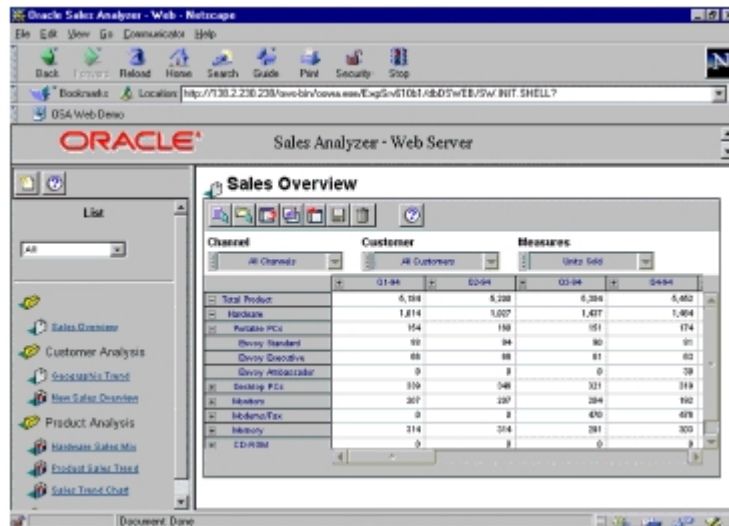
Oracle Sales Analyzer - Web - Netscape

File Edit View Go Communicator Help

Back Forward Reload Home Search Guide Print Security Stop

Bookmarks Location: http://130.2.230.238/owa-bin/owa.exe/ExpSrv610b1/dbDSWEB/SW.INIT.SHELL?

OSA Web Demo

ORACLE

Sales Analyzer - Web Server

List

All

Sales Overview

Customer Analysis

Geographic Trend

New Sales Overview

Product Analysis

Hardware Sales Mix

Product Sales Trend

Sales Trend Chart

Sales Overview

Channel
All Channels

Customer
All Customers

Measures
Units Sold

| | Q1-94 | Q2-94 | Q3-94 | Q4-94 |
|---|---|---|---|---|
| Total Product | 6,198 | 6,200 | 6,386 | 6,462 |
| Hardware | 1,614 | 1,627 | 1,437 | 1,464 |
| Portable PCs | 154 | 158 | 151 | 174 |
| Envoy Standard | 93 | 94 | 90 | 91 |
| Envoy Executive | 60 | 66 | 61 | 63 |
| Envoy Ambassador | 0 | 0 | 0 | 30 |
| Desktop PCs | 339 | 348 | 321 | 319 |
| Monitors | 307 | 297 | 294 | 192 |
| Modems/Fax | 0 | 0 | 470 | 476 |
| Memory | 314 | 314 | 281 | 300 |
| CD-ROM | 0 | 0 | 0 | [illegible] |

Document: Done